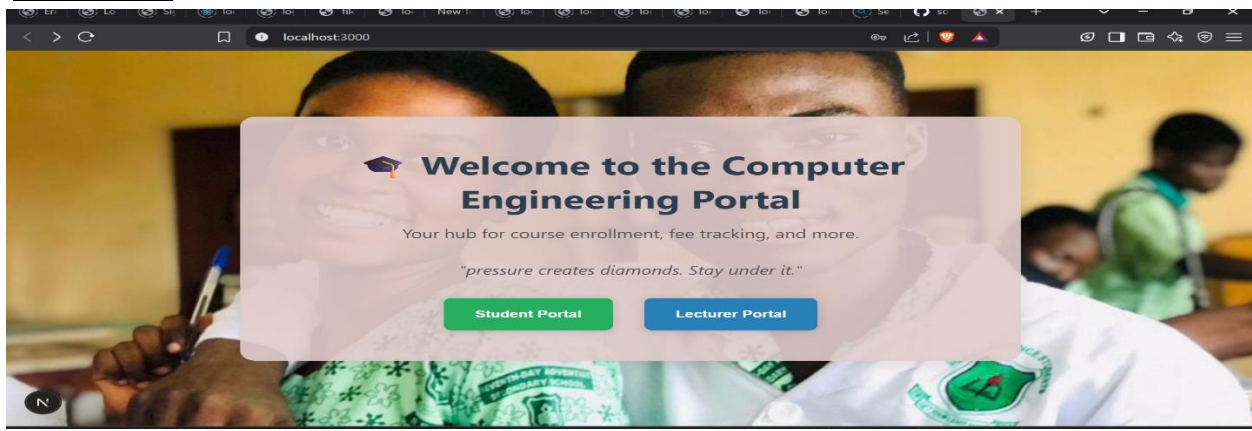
Er | Lo | Si | lo | lo | Tik | lo | New | lo | lo | lo | lo | lo | lo | Se | sc

localhost:3000

🎓 Welcome to the Computer Engineering Portal

Your hub for course enrollment, fee tracking, and more.

"pressure creates diamonds. Stay under it."

Student Portal

Lecturer Portal

N

SEVENTH-DAY ADVENTIST SECONDARY SCHOOL